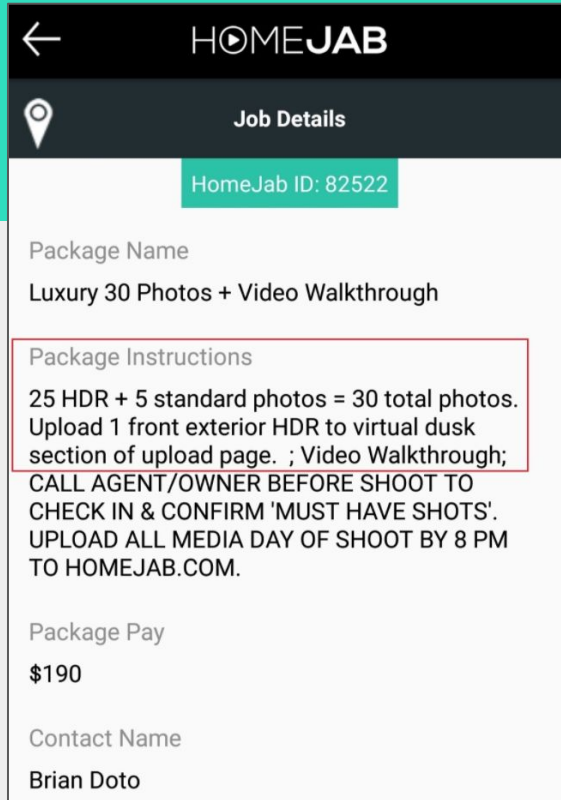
HOMEJAB

Job Details

HomeJab ID: 82522

Package Name

Luxury 30 Photos + Video Walkthrough

Package Instructions

25 HDR + 5 standard photos = 30 total photos. Upload 1 front exterior HDR to virtual dusk section of upload page. ; Video Walkthrough; CALL AGENT/OWNER BEFORE SHOOT TO CHECK IN & CONFIRM 'MUST HAVE SHOTS'. UPLOAD ALL MEDIA DAY OF SHOOT BY 8 PM TO HOMEJAB.COM.

Package Pay

$190

Contact Name

Brian Doto